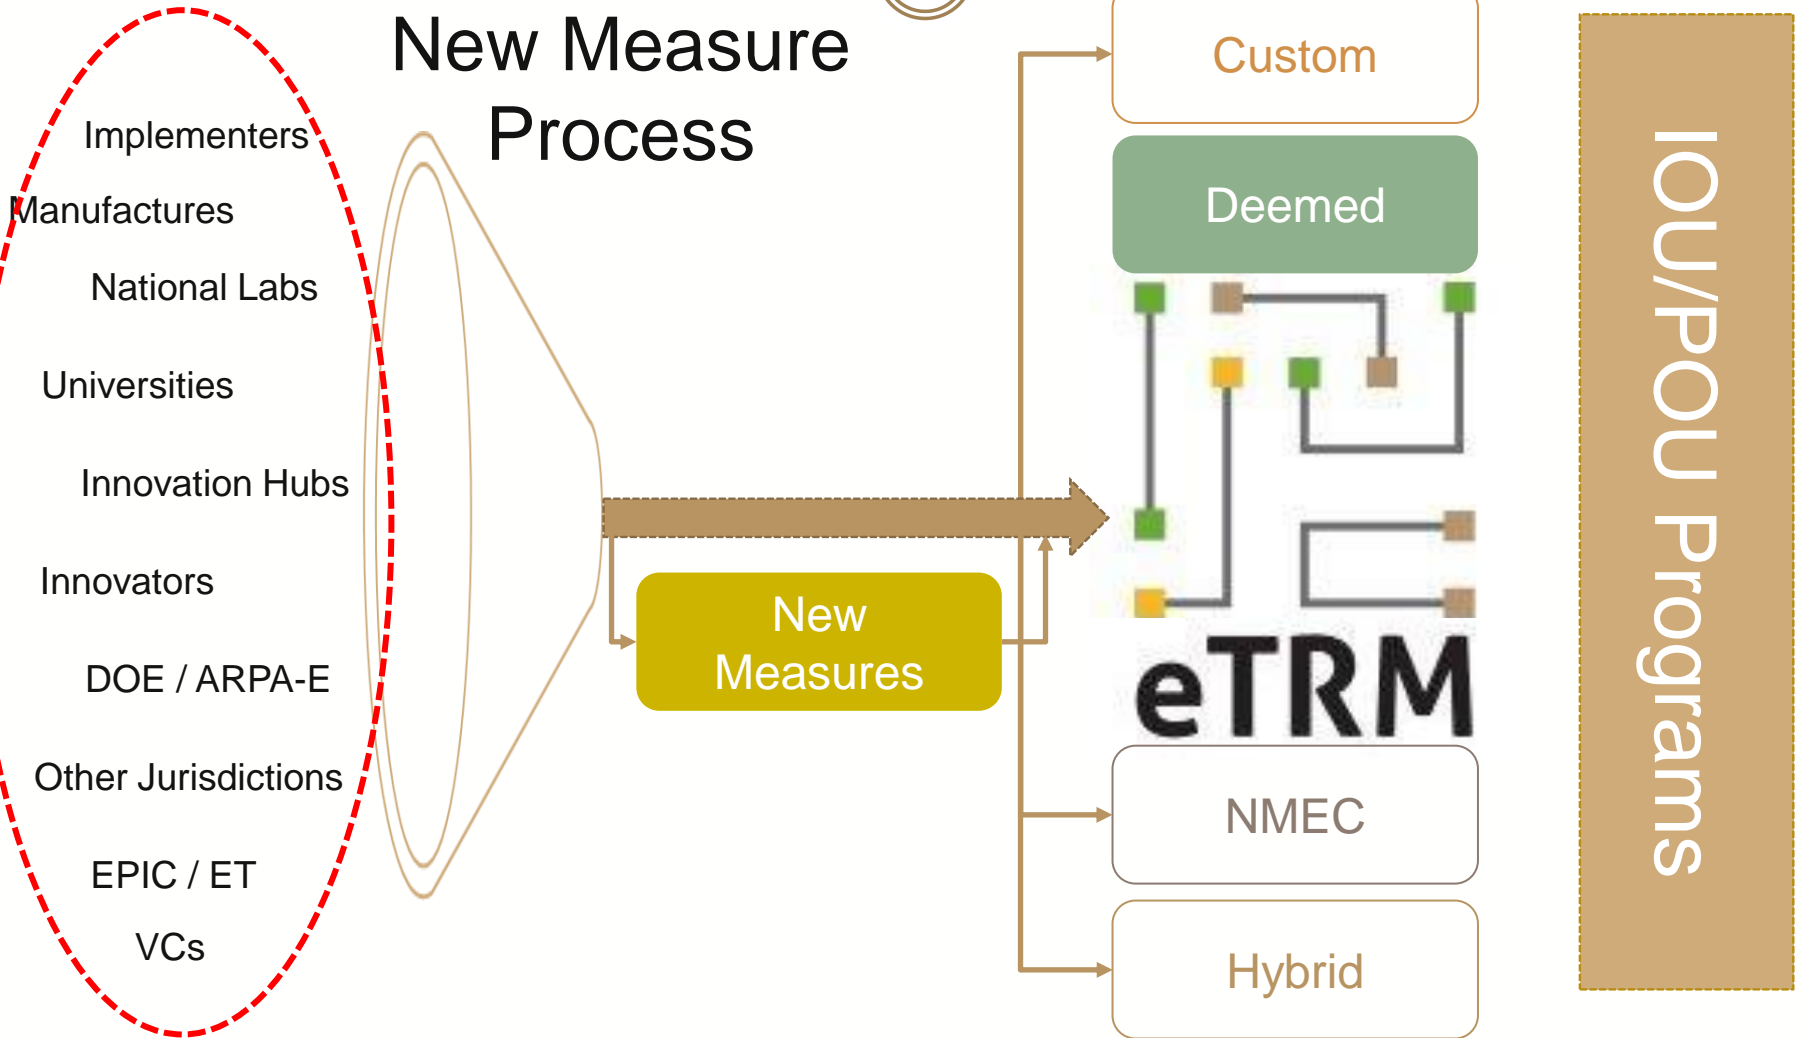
New Measure Process

Implementers
Manufactures
National Labs
Universities
Innovation Hubs
Innovators
DOE / ARPA-E
Other Jurisdictions
EPIC / ET
VCs

New Measures

Custom
Deemed
eTRM
NMEC
Hybrid

IOU/POU Programs